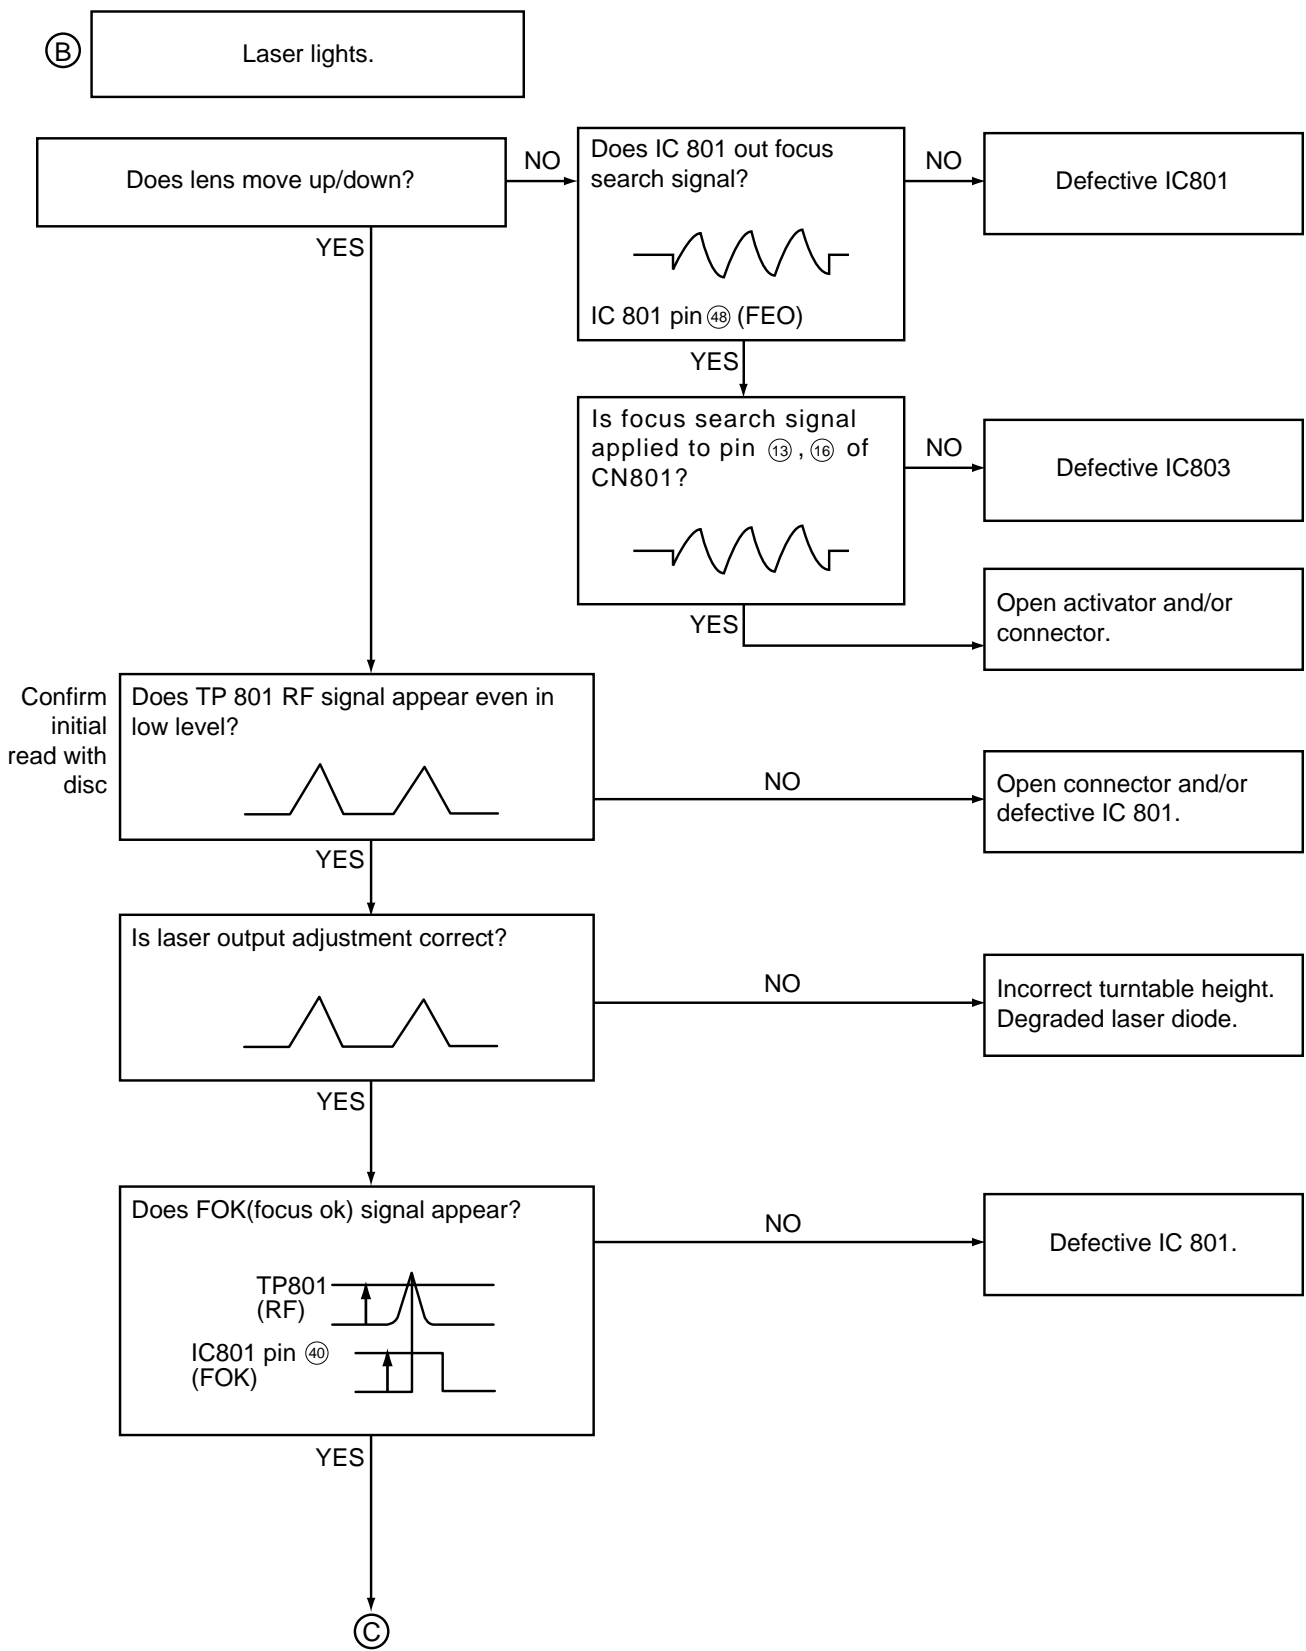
Ⓑ Laser lights.

Does lens move up/down?

NO

Does IC 801 out focus search signal?

IC 801 pin ㊽ (FEO)

NO

Defective IC801

YES

YES

Is focus search signal applied to pin ⑬, ⑯ of CN801?

NO

Defective IC803

YES

Open activator and/or connector.

Confirm initial read with disc

Does TP 801 RF signal appear even in low level?

NO

Open connector and/or defective IC 801.

YES

Is laser output adjustment correct?

NO

Incorrect turntable height. Degraded laser diode.

YES

Does FOK(focus ok) signal appear?

TP801 (RF)

IC801 pin ㊵ (FOK)

NO

Defective IC 801.

YES

Ⓒ